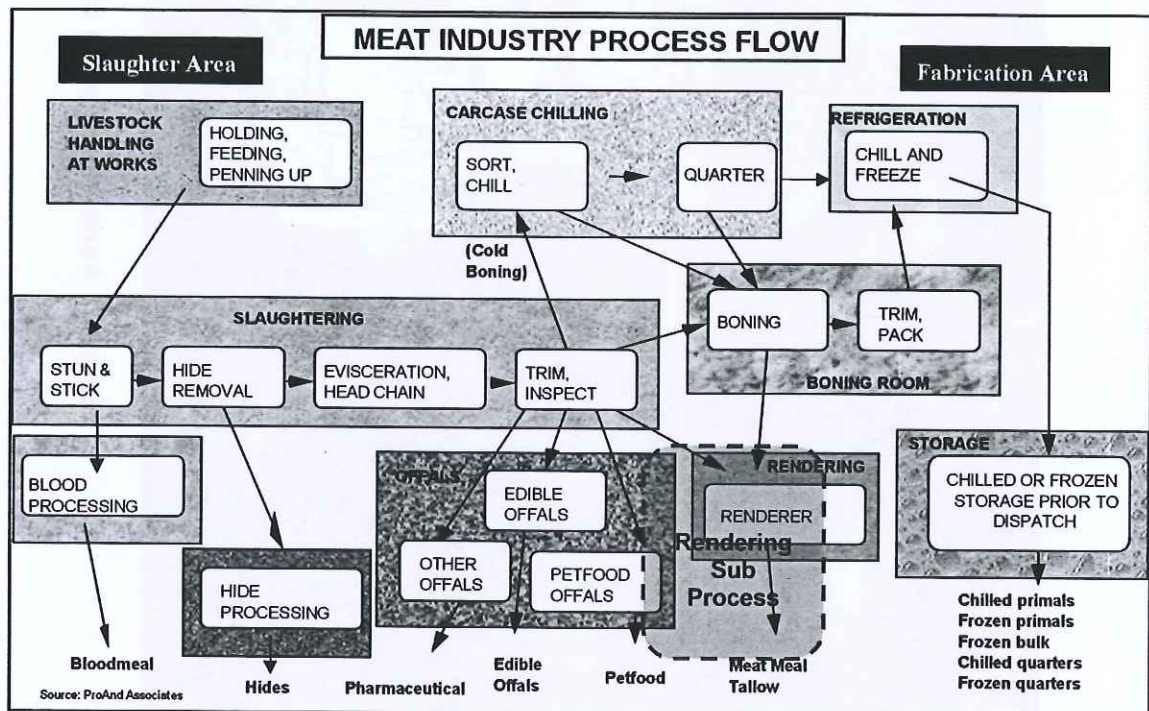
MEAT INDUSTRY PROCESS FLOW

Slaughter Area

Fabrication Area

LIVESTOCK HANDLING AT WORKS

HOLDING, FEEDING, PENNING UP

CARCASE CHILLING

SORT, CHILL

QUARTER

REFRIGERATION

CHILL AND FREEZE

(Cold Boning)

BONING

TRIM, PACK

BONING ROOM

SLAUGHTERING

STUN & STICK

HIDE REMOVAL

EVISCERATION, HEAD CHAIN

TRIM, INSPECT

BLOOD PROCESSING

OFFALS

EDIBLE OFFALS

OTHER OFFALS

PETFOOD OFFALS

RENDERING

RENDERER

Rendering Sub Process

STORAGE

CHILLED OR FROZEN STORAGE PRIOR TO DISPATCH

HIDE PROCESSING

Bloodmeal

Hides

Pharmaceutical

Edible Offals

Petfood

Meat Meal Tallow

Chilled primals
Frozen primals
Frozen bulk
Chilled quarters
Frozen quarters

Source: ProAnd Associates